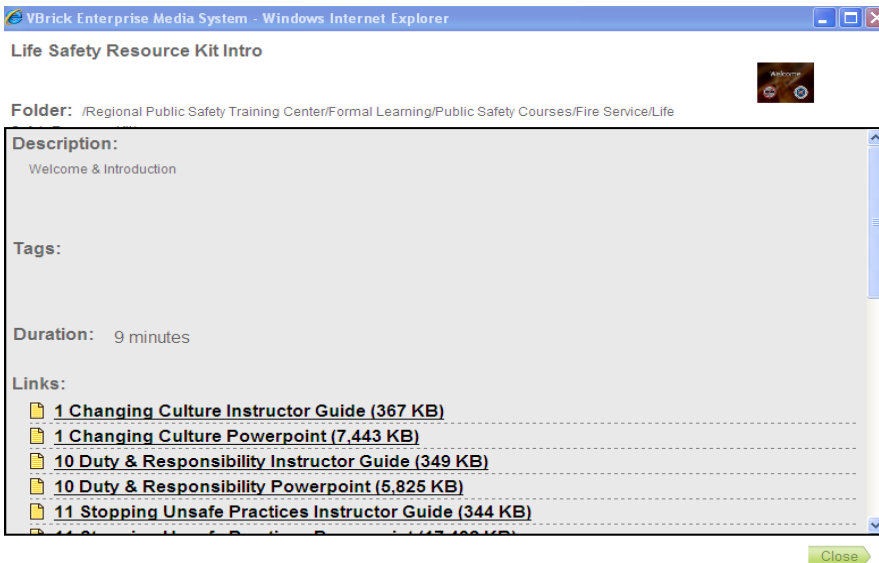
VBrick Enterprise Media System - Windows Internet Explorer

Life Safety Resource Kit Intro

Welcome

Folder: /Regional Public Safety Training Center/Formal Learning/Public Safety Courses/Fire Service/Life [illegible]

Description:

Welcome & Introduction

Tags:

Duration: 9 minutes

Links:

1 Changing Culture Instructor Guide (367 KB)

1 Changing Culture Powerpoint (7,443 KB)

10 Duty & Responsibility Instructor Guide (349 KB)

10 Duty & Responsibility Powerpoint (5,825 KB)

11 Stopping Unsafe Practices Instructor Guide (344 KB)

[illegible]

Close